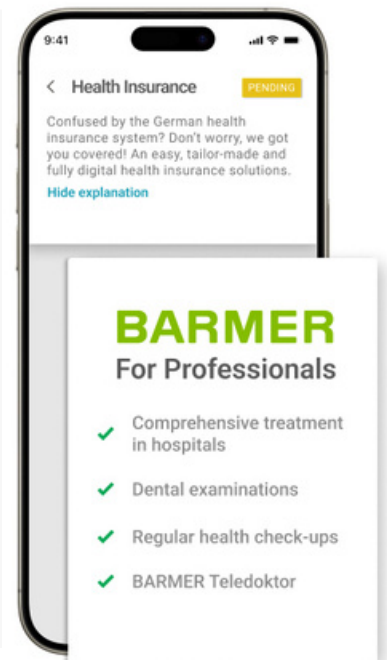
9:41

< Health Insurance PENDING

Confused by the German health insurance system? Don't worry, we got you covered! An easy, tailor-made and fully digital health insurance solutions.

Hide explanation

BARMER
For Professionals

✓ Comprehensive treatment in hospitals
✓ Dental examinations
✓ Regular health check-ups
✓ BARMER Teledoktor